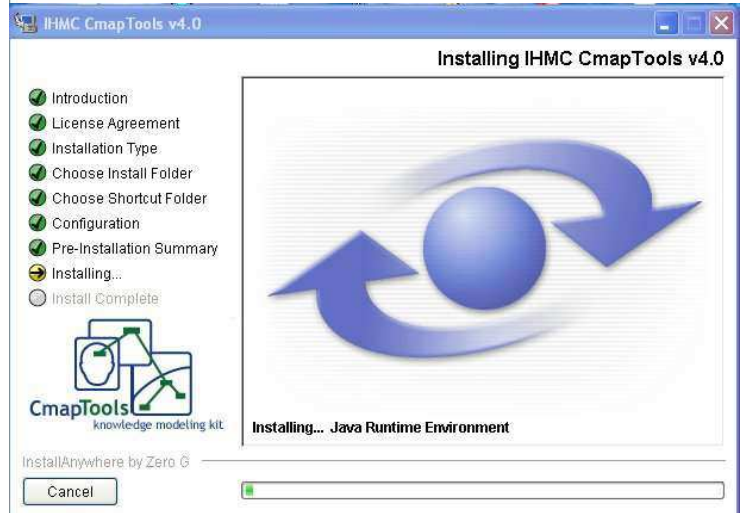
IHMC CmapTools v4.0

Installing IHMC CmapTools v4.0

Introduction
License Agreement
Installation Type
Choose Install Folder
Choose Shortcut Folder
Configuration
Pre-Installation Summary
Installing...
Install Complete

CmapTools
knowledge modeling kit

Installing... Java Runtime Environment

InstallAnywhere by Zero G

Cancel